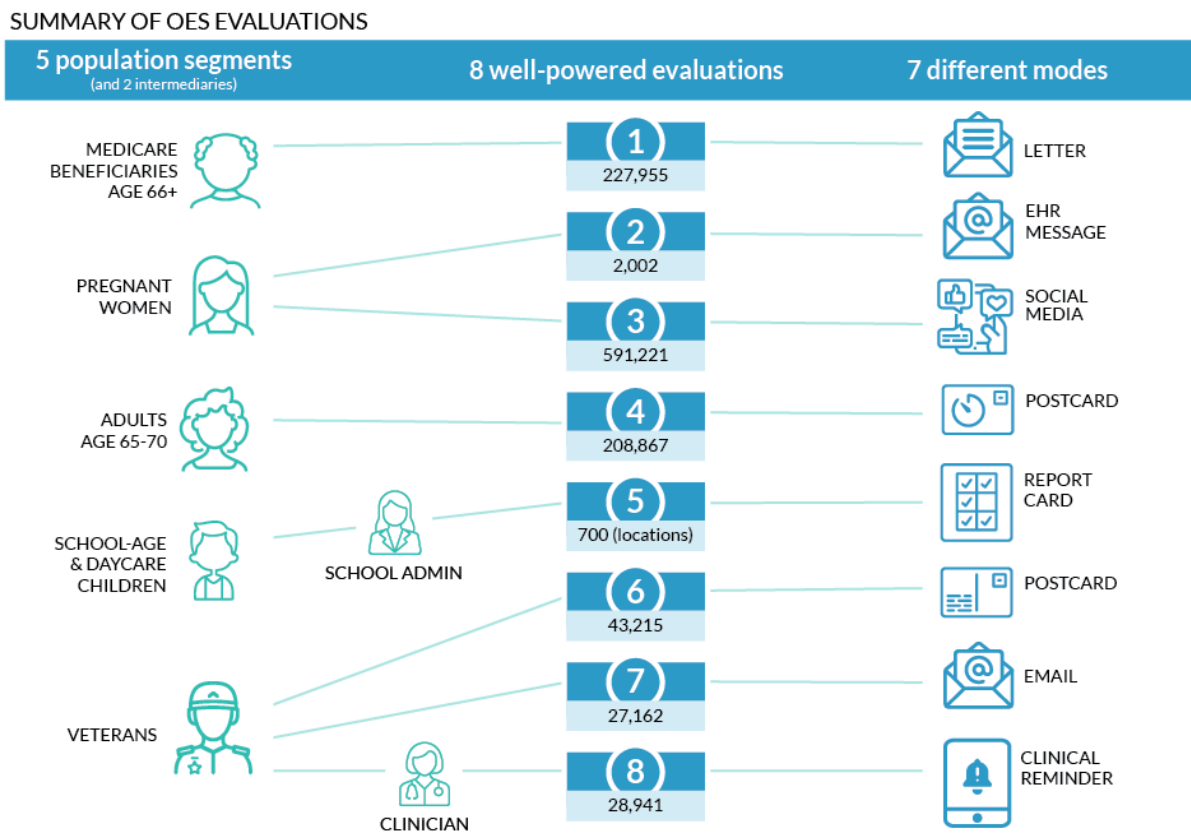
SUMMARY OF OES EVALUATIONS

5 population segments
(and 2 intermediaries)

8 well-powered evaluations

7 different modes

MEDICARE BENEFICIARIES AGE 66+

1
227,955

LETTER

PREGNANT WOMEN

2
2,002

EHR MESSAGE

3
591,221

SOCIAL MEDIA

ADULTS AGE 65-70

4
208,867

POSTCARD

SCHOOL-AGE & DAYCARE CHILDREN

SCHOOL ADMIN

5
700 (locations)

REPORT CARD

VETERANS

6
43,215

POSTCARD

7
27,162

EMAIL

CLINICIAN

8
28,941

CLINICAL REMINDER